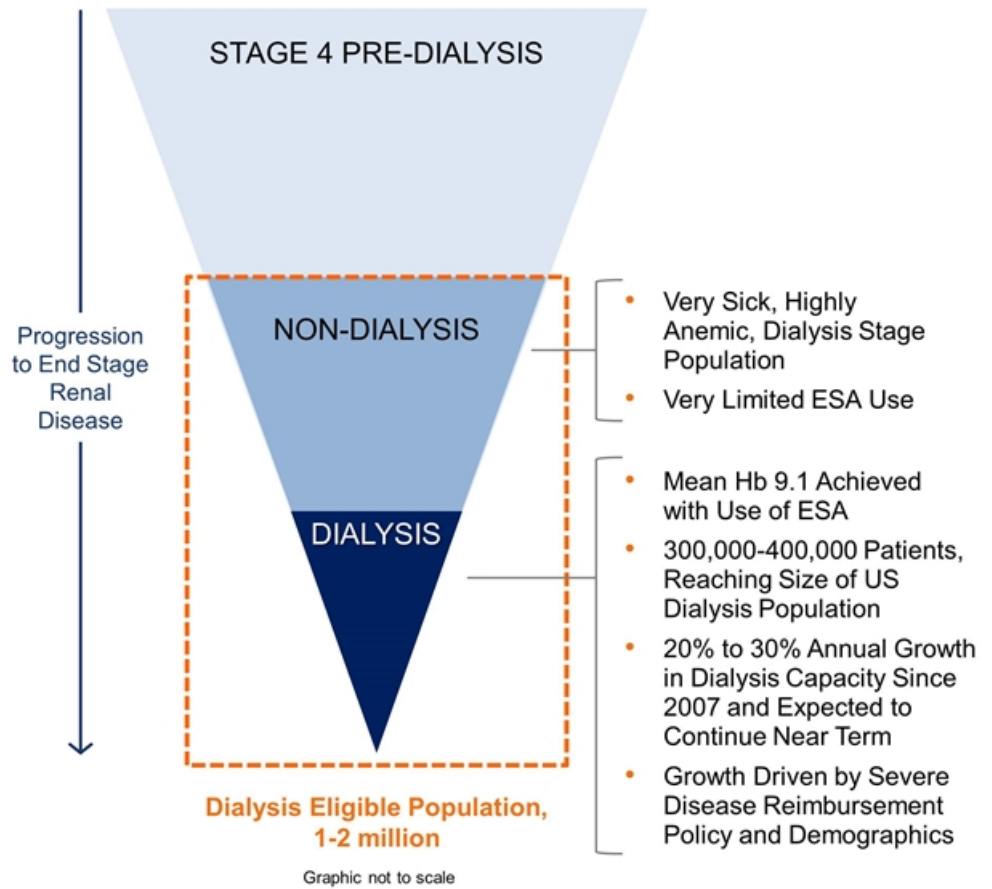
Progression to End Stage Renal Disease

STAGE 4 PRE-DIALYSIS

NON-DIALYSIS

DIALYSIS

Dialysis Eligible Population, 1-2 million

Graphic not to scale

- Very Sick, Highly Anemic, Dialysis Stage Population
- Very Limited ESA Use

- Mean Hb 9.1 Achieved with Use of ESA
- 300,000-400,000 Patients, Reaching Size of US Dialysis Population
- 20% to 30% Annual Growth in Dialysis Capacity Since 2007 and Expected to Continue Near Term
- Growth Driven by Severe Disease Reimbursement Policy and Demographics